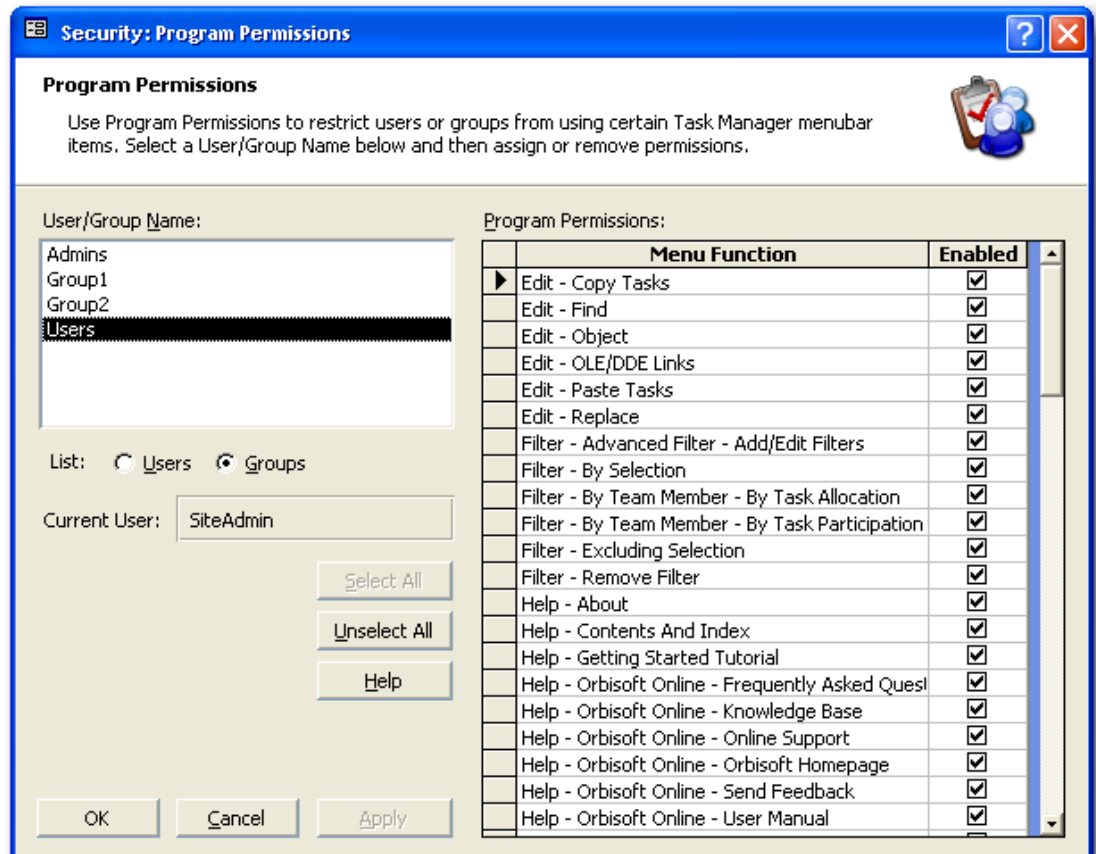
Security: Program Permissions

Program Permissions

Use Program Permissions to restrict users or groups from using certain Task Manager menubar items. Select a User/Group Name below and then assign or remove permissions.

User/Group Name:

Admins
Group1
Group2
Users

List: Users Groups

Current User: SiteAdmin

Select All

Unselect All

Help

OK Cancel Apply

Program Permissions:

| Menu Function | Enabled |
|---|---|
| Edit - Copy Tasks | ☑ |
| Edit - Find | ☑ |
| Edit - Object | ☑ |
| Edit - OLE/DDE Links | ☑ |
| Edit - Paste Tasks | ☑ |
| Edit - Replace | ☑ |
| Filter - Advanced Filter - Add/Edit Filters | ☑ |
| Filter - By Selection | ☑ |
| Filter - By Team Member - By Task Allocation | ☑ |
| Filter - By Team Member - By Task Participation | ☑ |
| Filter - Excluding Selection | ☑ |
| Filter - Remove Filter | ☑ |
| Help - About | ☑ |
| Help - Contents And Index | ☑ |
| Help - Getting Started Tutorial | ☑ |
| Help - Orbisoft Online - Frequently Asked Quest | ☑ |
| Help - Orbisoft Online - Knowledge Base | ☑ |
| Help - Orbisoft Online - Online Support | ☑ |
| Help - Orbisoft Online - Orbisoft Homepage | ☑ |
| Help - Orbisoft Online - Send Feedback | ☑ |
| Help - Orbisoft Online - User Manual | ☑ |